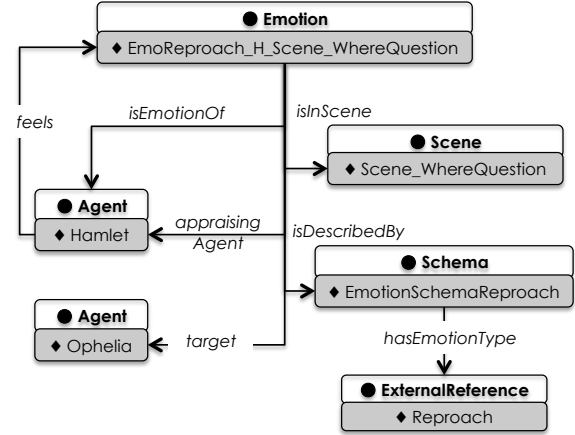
● Emotion
♦ EmoReproach_H_Scene_WhereQuestion

feels

isEmotionOf

isInScene

● Scene
♦ Scene_WhereQuestion

● Agent
♦ Hamlet

appraising Agent

isDescribedBy

● Schema
♦ EmotionSchemaReproach

● Agent
♦ Ophelia

target

hasEmotionType

● ExternalReference
♦ Reproach